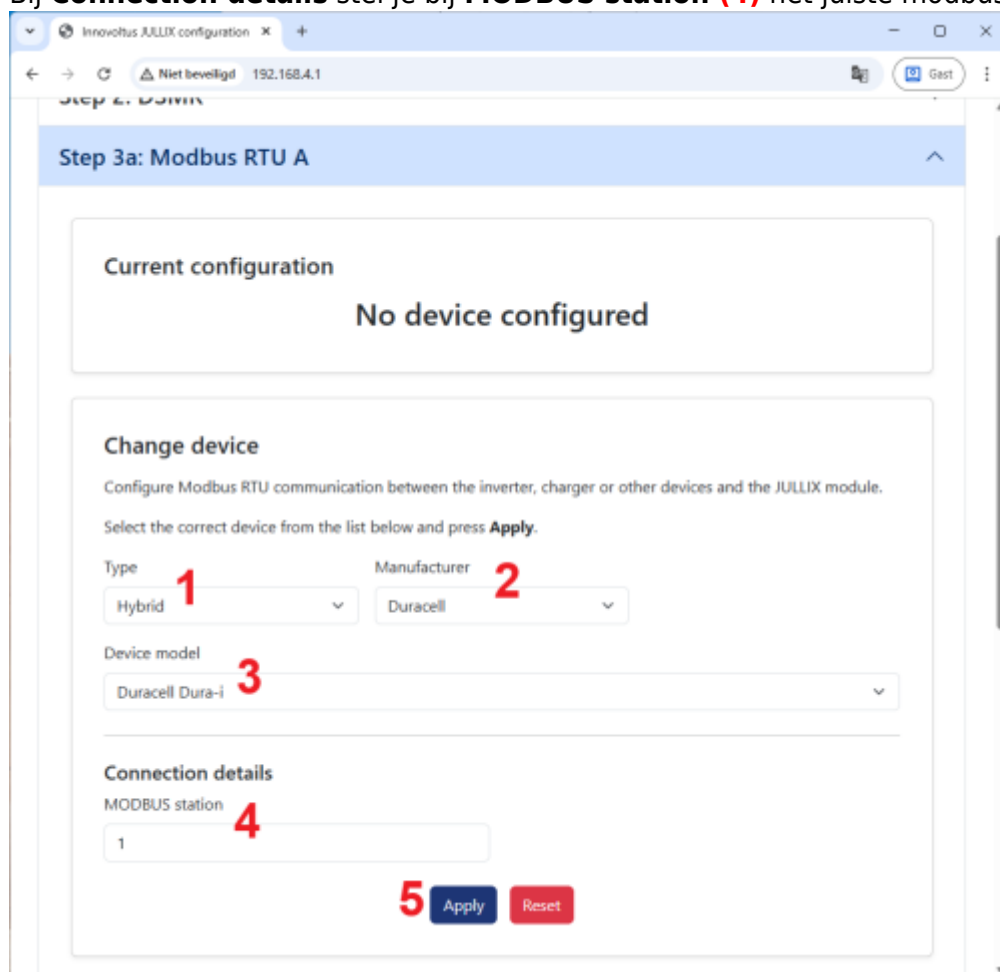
Bij **Connection details** stel je bij **MODBUS station** (4) het juiste modbus

Innovoltus JULLIX configuration ×
+

Niet beveiligd 192.168.4.1

Gast

Step 2: DSMR

Step 3a: Modbus RTU A

Current configuration

No device configured

Change device

Configure Modbus RTU communication between the inverter, charger or other devices and the JULLIX module.

Select the correct device from the list below and press **Apply**.

Type 1
Hybrid

Manufacturer 2
Duracell

Device model 3
Duracell Dura-i

Connection details

MODBUS station 4
1

5 Apply Reset